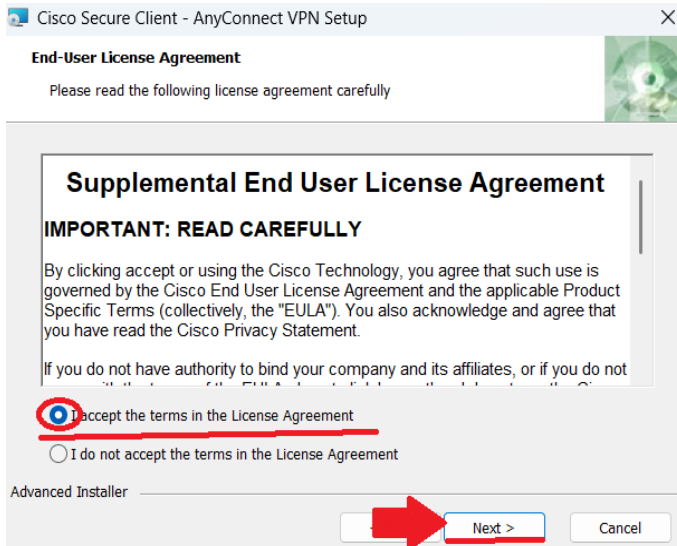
Cisco Secure Client - AnyConnect VPN Setup

End-User License Agreement

Please read the following license agreement carefully

Supplemental End User License Agreement

IMPORTANT: READ CAREFULLY

By clicking accept or using the Cisco Technology, you agree that such use is governed by the Cisco End User License Agreement and the applicable Product Specific Terms (collectively, the "EULA"). You also acknowledge and agree that you have read the Cisco Privacy Statement.

If you do not have authority to bind your company and its affiliates, or if you do not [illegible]

I accept the terms in the License Agreement

I do not accept the terms in the License Agreement

Advanced Installer

Next >

Cancel